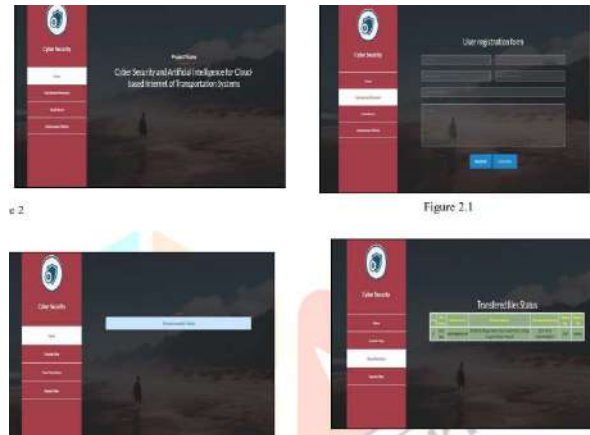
Cyber Security

Project Name

Cyber Security and Artificial Intelligence for Cloud-based Internet of Transportation Systems

e 2

Cyber Security

User registration form

Figure 2.1

Cyber Security

Cyber Security

Transferred files Status